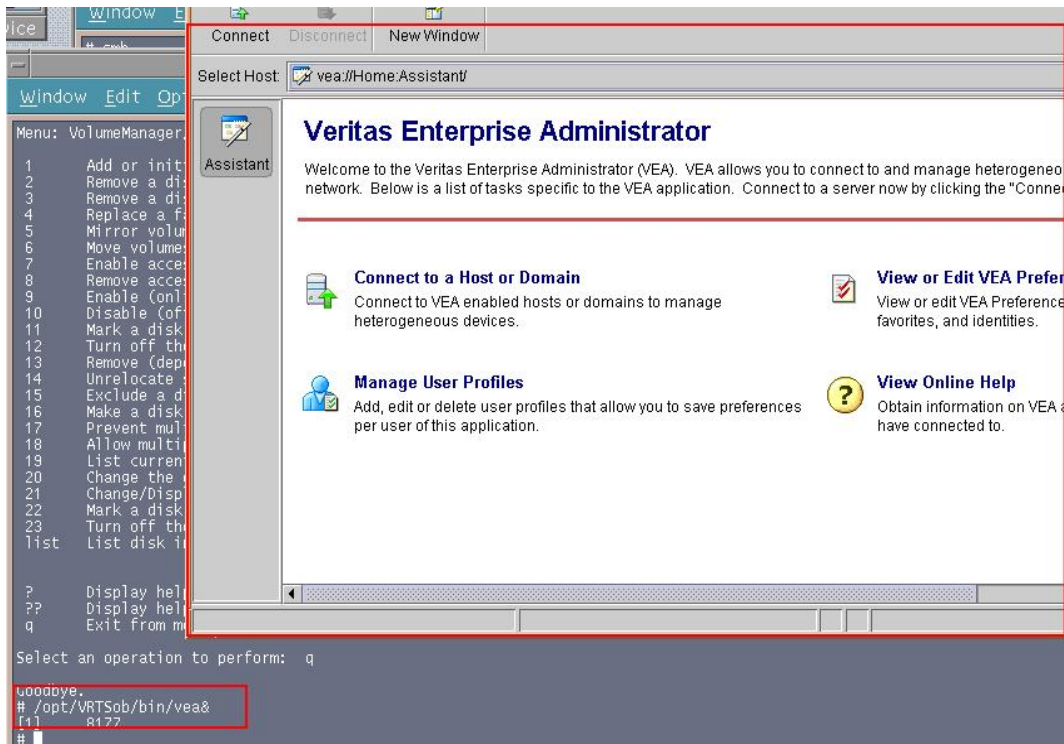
ice

Window E

# smb

Window Edit Op

Menu: VolumeManager

1 Add or init
2 Remove a di
3 Remove a di
4 Replace a f
5 Mirror volu
6 Move volume
7 Enable acce
8 Remove acce
9 Enable (onl
10 Disable (of
11 Mark a disk
12 Turn off th
13 Remove (dep
14 Unrelocate
15 Exclude a d
16 Make a disk
17 Prevent mul
18 Allow multi
19 List curren
20 Change the
21 Change/Disp
22 Mark a disk
23 Turn off th
list List disk i

? Display hel
?? Display hel
q Exit from m

Select an operation to perform: q

Goodbye.
# /opt/VRTSob/bin/vea&
[1] 8177
#

Connect Disconnect New Window

Select Host: vea://Home:Assistant/

Assistant

Veritas Enterprise Administrator

Welcome to the Veritas Enterprise Administrator (VEA). VEA allows you to connect to and manage heterogeneo network. Below is a list of tasks specific to the VEA application. Connect to a server now by clicking the "Conne

Connect to a Host or Domain
Connect to VEA enabled hosts or domains to manage heterogeneous devices.

View or Edit VEA Prefer
View or edit VEA Preference favorites, and identities.

Manage User Profiles
Add, edit or delete user profiles that allow you to save preferences per user of this application.

View Online Help
Obtain information on VEA a have connected to.